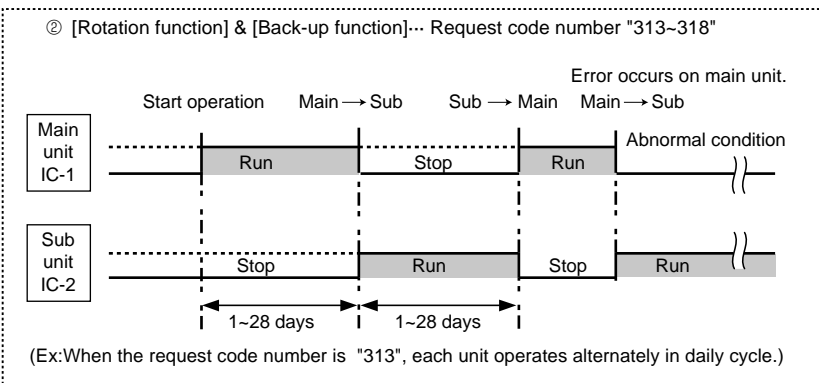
② [Rotation function] & [Back-up function]··· Request code number "313~318"

Error occurs on main unit.

Start operation Main → Sub Sub → Main Main → Sub

Main unit IC-1

Run

Stop

Run

Abnormal condition

Sub unit IC-2

Stop

Run

Stop

Run

1~28 days

1~28 days

(Ex:When the request code number is "313", each unit operates alternately in daily cycle.)